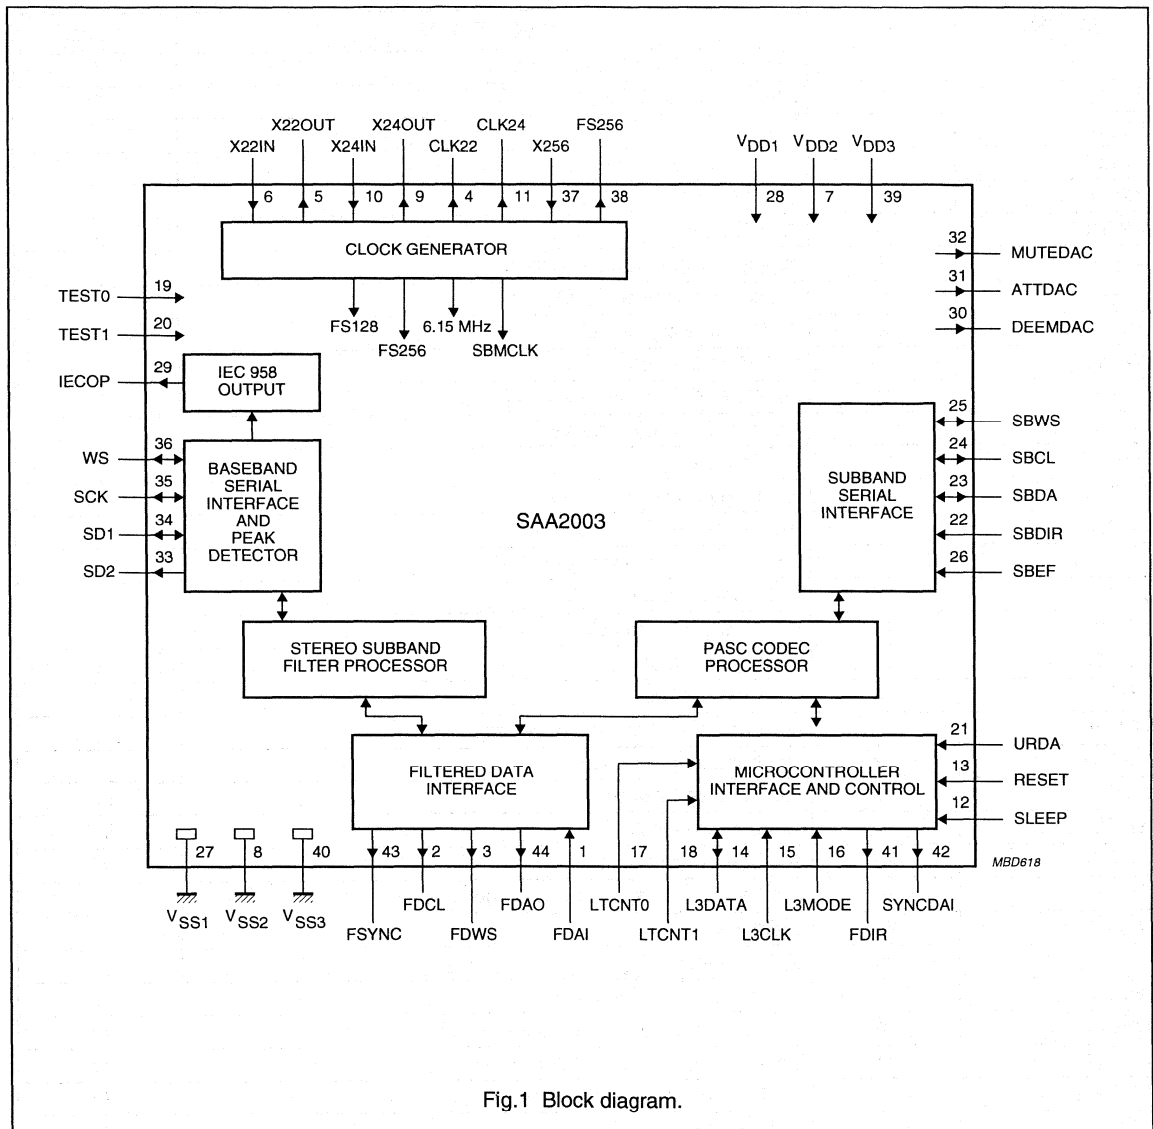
X22OUT X24OUT CLK24 FS256
X22IN X24IN CLK22 X256
6 5 10 9 4 11 37 38

$V_{DD1}$ $V_{DD2}$ $V_{DD3}$
28 7 39

CLOCK GENERATOR

FS128 FS256 6.15 MHz SBMCLK

TEST0 19
TEST1 20

32 MUTEDAC
31 ATTDAC
30 DEEMDAC

IECOP 29
IEC 958 OUTPUT

WS 36
SCK 35
SD1 34
SD2 33

BASEBAND SERIAL INTERFACE AND PEAK DETECTOR

SAA2003

SUBBAND SERIAL INTERFACE

25 SBWS
24 SBCL
23 SBDA
22 SBDIR
26 SBEF

STEREO SUBBAND FILTER PROCESSOR

PASC CODEC PROCESSOR

FILTERED DATA INTERFACE

MICROCONTROLLER INTERFACE AND CONTROL

21 URDA
13 RESET
12 SLEEP

27 8 40
$V_{SS1}$ $V_{SS2}$ $V_{SS3}$

43 2 3 44 1 17 18 14 15 16 41 42

FSYNC FDCL FDWS FDAO FDAI LTCNT0 LTCNT1 L3DATA L3CLK L3MODE FDIR SYNCDAI

MBD618

Fig.1 Block diagram.